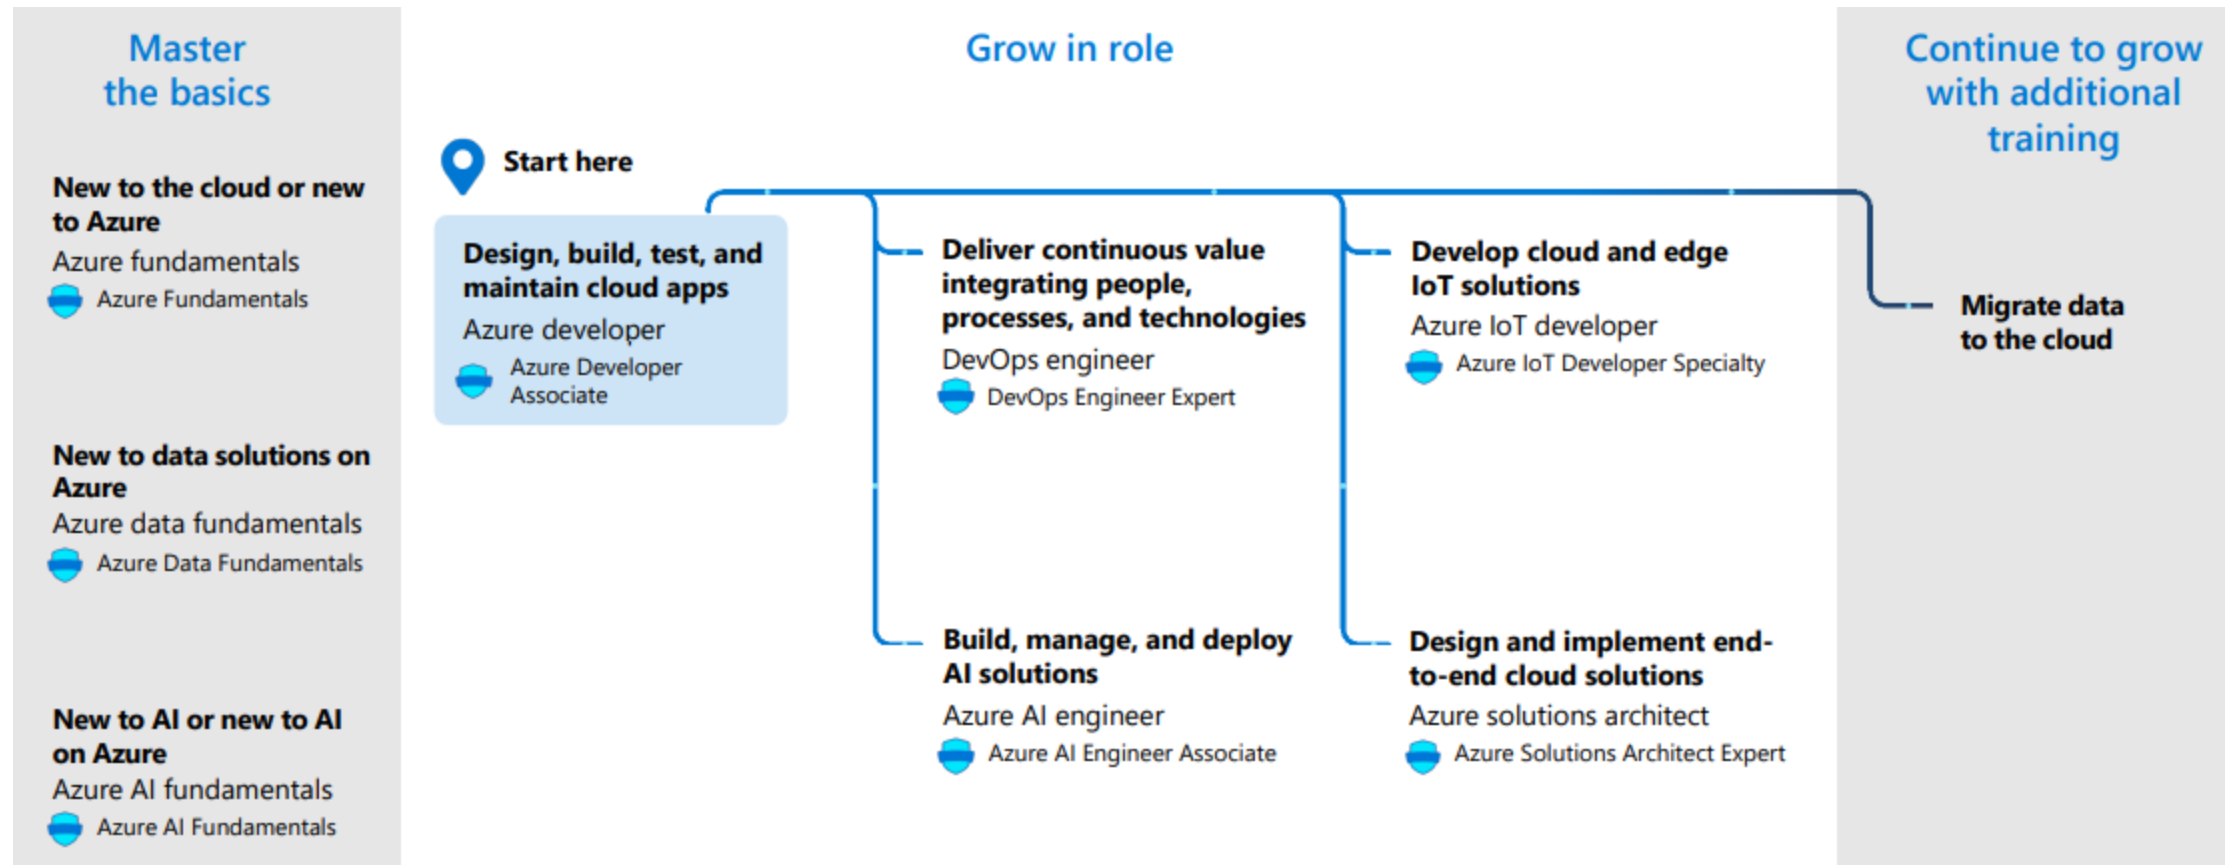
Master the basics

New to the cloud or new to Azure
Azure fundamentals
Azure Fundamentals

New to data solutions on Azure
Azure data fundamentals
Azure Data Fundamentals

New to AI or new to AI on Azure
Azure AI fundamentals
Azure AI Fundamentals

Grow in role

Start here

Design, build, test, and maintain cloud apps
Azure developer
Azure Developer Associate

Deliver continuous value integrating people, processes, and technologies
DevOps engineer
DevOps Engineer Expert

Develop cloud and edge IoT solutions
Azure IoT developer
Azure IoT Developer Specialty

Build, manage, and deploy AI solutions
Azure AI engineer
Azure AI Engineer Associate

Design and implement end-to-end cloud solutions
Azure solutions architect
Azure Solutions Architect Expert

Continue to grow with additional training

Migrate data to the cloud